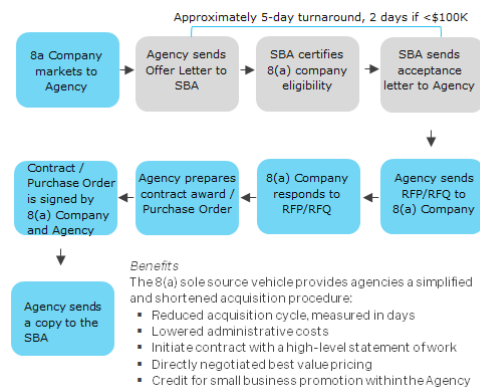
Approximately 5-day turnaround, 2 days if <$100K

8a Company markets to Agency

Agency sends Offer Letter to SBA

SBA certifies 8(a) company eligibility

SBA sends acceptance letter to Agency

Agency sends RFP/RFQ to 8(a) Company

8(a) Company responds to RFP/RFQ

Agency prepares contract award / Purchase Order

Contract / Purchase Order is signed by 8(a) Company and Agency

Agency sends a copy to the SBA

Benefits

The 8(a) sole source vehicle provides agencies a simplified and shortened acquisition procedure:

- Reduced acquisition cycle, measured in days
- Lowered administrative costs
- Initiate contract with a high-level statement of work
- Directly negotiated best value pricing
- Credit for small business promotion within the Agency